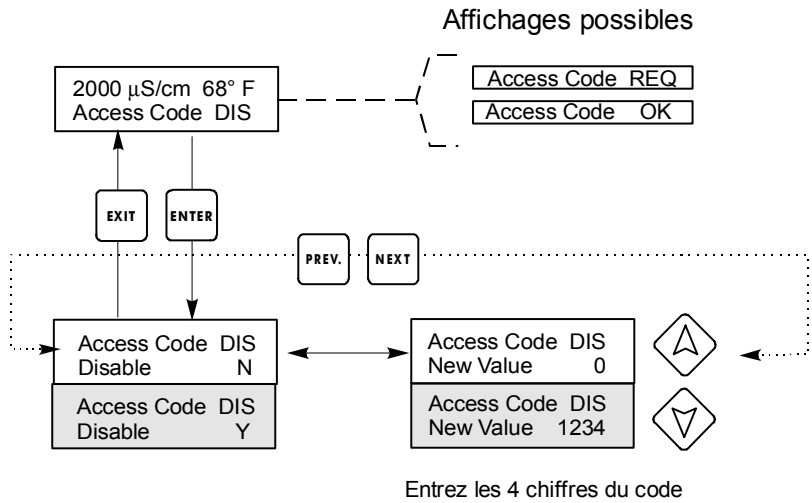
Affichages possibles

2000 µS/cm 68° F
Access Code DIS

Access Code REQ

Access Code OK

EXIT

ENTER

PREV.

NEXT

Access Code DIS
Disable N

Access Code DIS
Disable Y

Access Code DIS
New Value 0

Access Code DIS
New Value 1234

Entrez les 4 chiffres du code